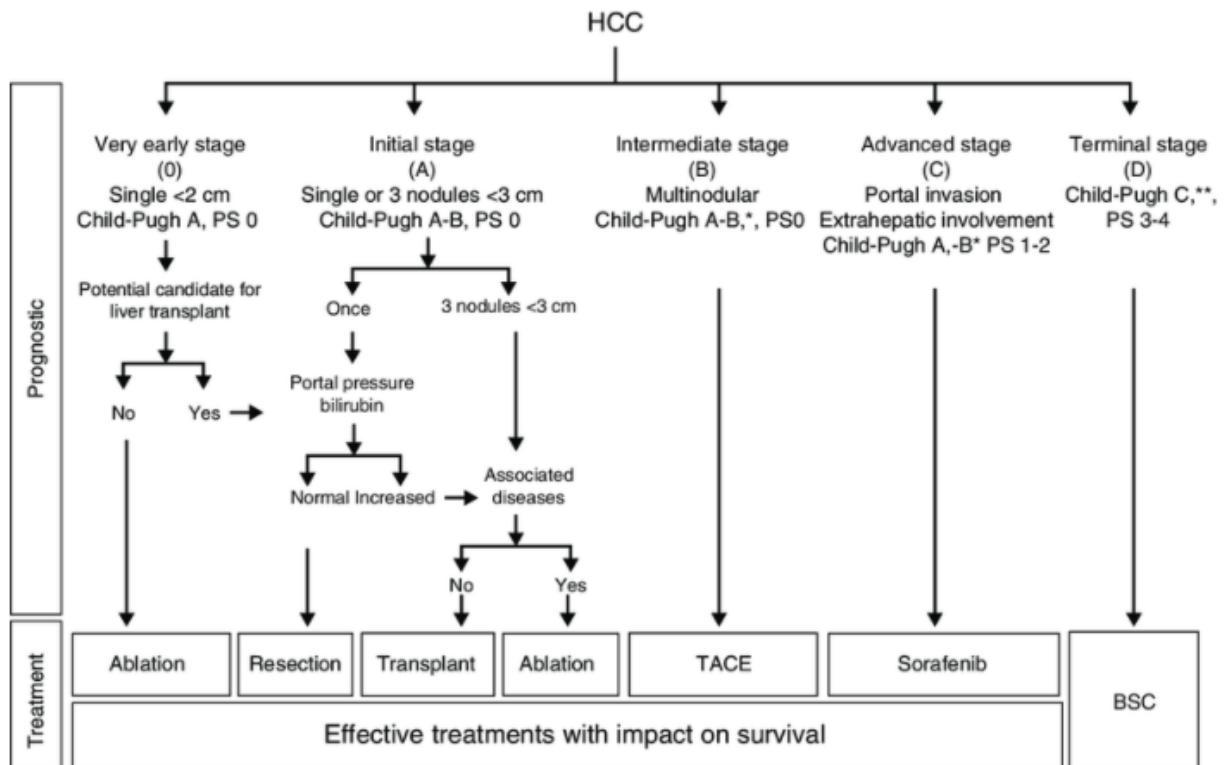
HCC

Prognostic

Very early stage
(0)
Single <2 cm
Child-Pugh A, PS 0

Initial stage
(A)
Single or 3 nodules <3 cm
Child-Pugh A-B, PS 0

Intermediate stage
(B)
Multinodular
Child-Pugh A-B,*, PS0

Advanced stage
(C)
Portal invasion
Extrahepatic involvement
Child-Pugh A,-B* PS 1-2

Terminal stage
(D)
Child-Pugh C,**,
PS 3-4

Potential candidate for liver transplant

No Yes

Once

3 nodules <3 cm

Portal pressure bilirubin

Normal Increased

Associated diseases

No Yes

Treatment

Ablation

Resection

Transplant

Ablation

TACE

Sorafenib

BSC

Effective treatments with impact on survival